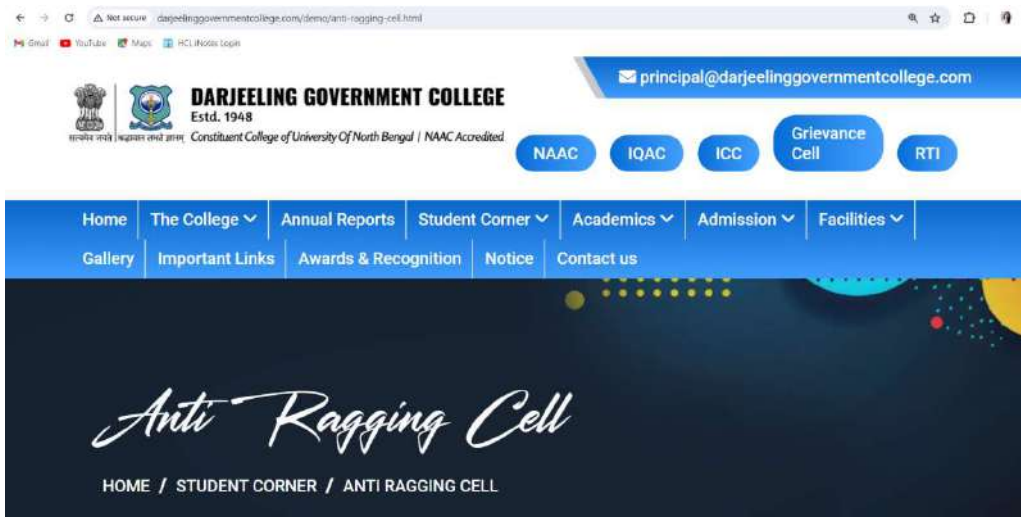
Not secure darjeelinggovernmentcollege.com/demo/anti-ragging-cell.html

Gmail YouTube Maps HCL iNotix Login

principal@darjeelinggovernmentcollege.com

सत्यमेव जयते | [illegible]

DARJEELING GOVERNMENT COLLEGE
Estd. 1948
Constituent College of University Of North Bengal | NAAC Accredited

NAAC IQAC ICC Grievance Cell RTI

Home The College Annual Reports Student Corner Academics Admission Facilities
Gallery Important Links Awards & Recognition Notice Contact us

Anti Ragging Cell

HOME / STUDENT CORNER / ANTI RAGGING CELL